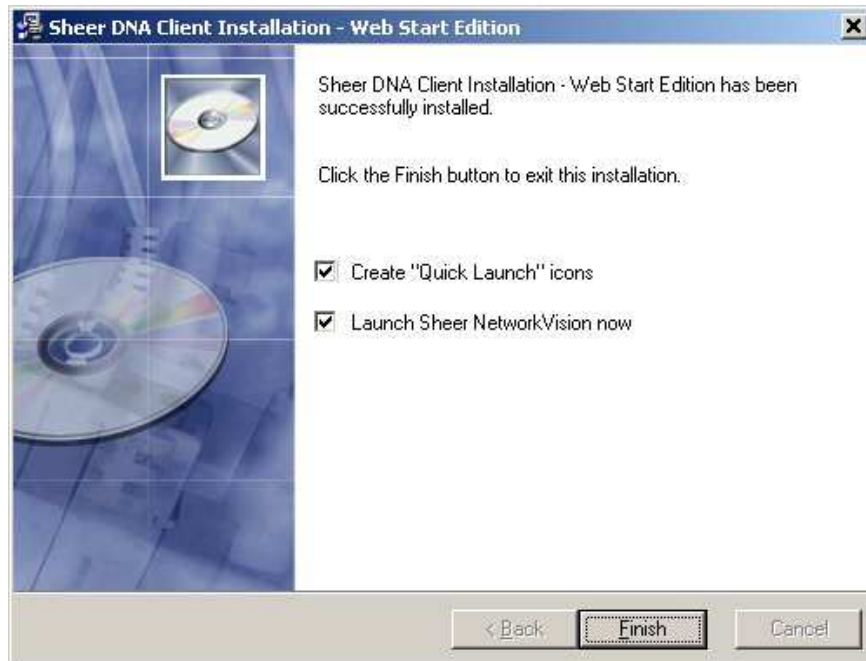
Sheer DNA Client Installation - Web Start Edition

Sheer DNA Client Installation - Web Start Edition has been successfully installed.

Click the Finish button to exit this installation.

Create "Quick Launch" icons

Launch Sheer NetworkVision now

< Back

Finish

Cancel